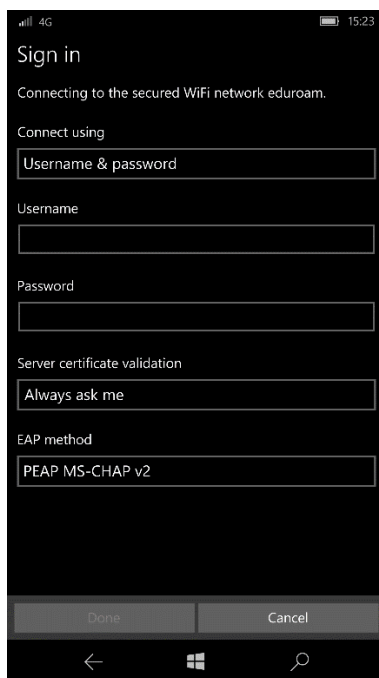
4G 15:23

Sign in

Connecting to the secured WiFi network eduroam.

Connect using

Username & password

Username

Password

Server certificate validation

Always ask me

EAP method

PEAP MS-CHAP v2

Done

Cancel